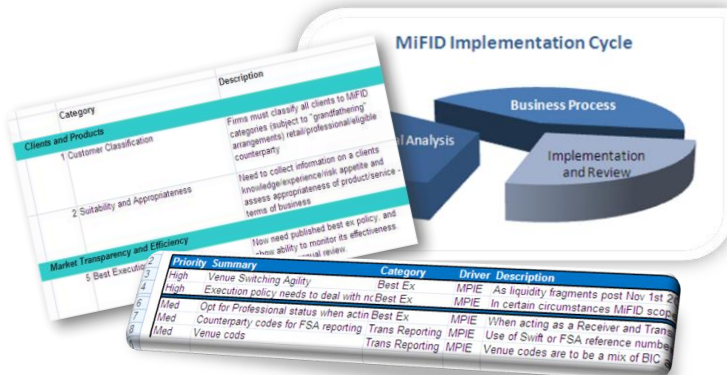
MiFID Implementation Cycle

Business Process

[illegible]l Analysis

Implementation and Review

| | Category | Description |
|---|---|---|
| Clients and Products | | |
| 1 | Customer Classification | Firms must classify all clients to MiFID categories (subject to "grandfathering" arrangements) retail/professional/eligible counterparty |
| 2 | Suitability and Appropriateness | Need to collect information on a clients knowledge/experience/risk appetite and assess appropriateness of product/service - terms of business |
| Market Transparency and Efficiency | | |
| 5 | Best Executi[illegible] | Now need published best ex policy, and show ability to monitor its effectiveness. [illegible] annual review |

| | Priority | Summary | Category | Driver | Description |
|---|---|---|---|---|---|
| 2 | | | | | |
| 3 | High | Venue Switching Agility | Best Ex | MPIE | As liquidity fragments post Nov 1st 2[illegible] |
| 4 | High | Execution policy needs to deal with nc | Best Ex | MPIE | In certain circumstances MiFID scop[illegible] |
| 5 | | | | | |
| 6 | Med | Opt for Professional status when actin | Best Ex | MPIE | When acting as a Receiver and Trans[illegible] |
| 7 | Med | Counterparty codes for FSA reporting | Trans Reporting | MPIE | Use of Swift or FSA reference numbe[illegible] |
| 8 | Med | Venue cods | Trans Reporting | MPIE | Venue codes are to be a mix of BIC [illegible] |